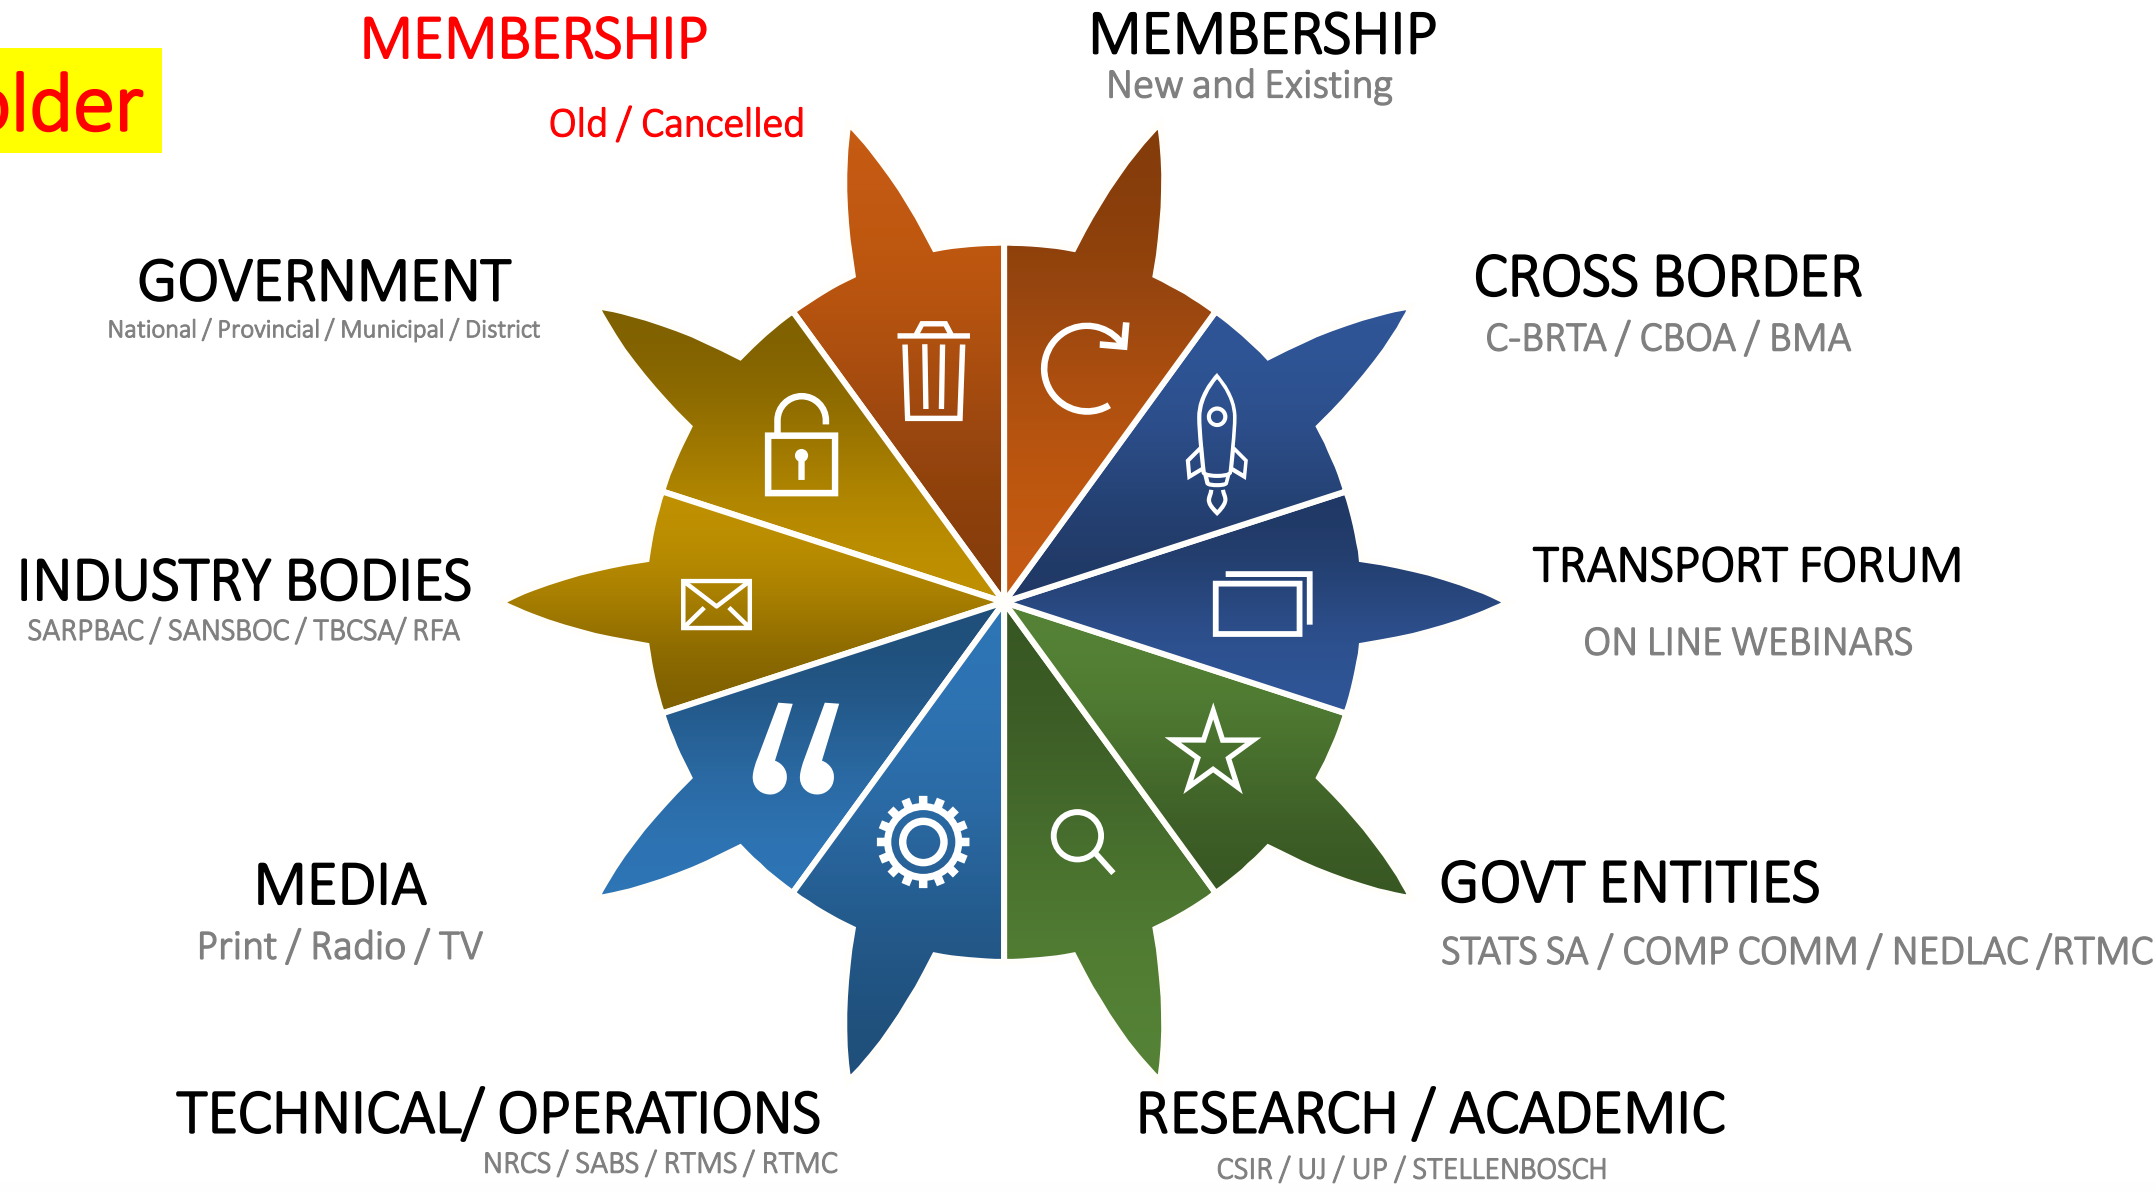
lder

MEMBERSHIP

Old / Cancelled

MEMBERSHIP
New and Existing

GOVERNMENT
National / Provincial / Municipal / District

CROSS BORDER
C-BRTA / CBOA / BMA

INDUSTRY BODIES
SARPBAC / SANSBOC / TBCSA/ RFA

TRANSPORT FORUM

ON LINE WEBINARS

MEDIA
Print / Radio / TV

GOVT ENTITIES
STATS SA / COMP COMM / NEDLAC /RTMC

TECHNICAL/ OPERATIONS
NRCS / SABS / RTMS / RTMC

RESEARCH / ACADEMIC
CSIR / UJ / UP / STELLENBOSCH